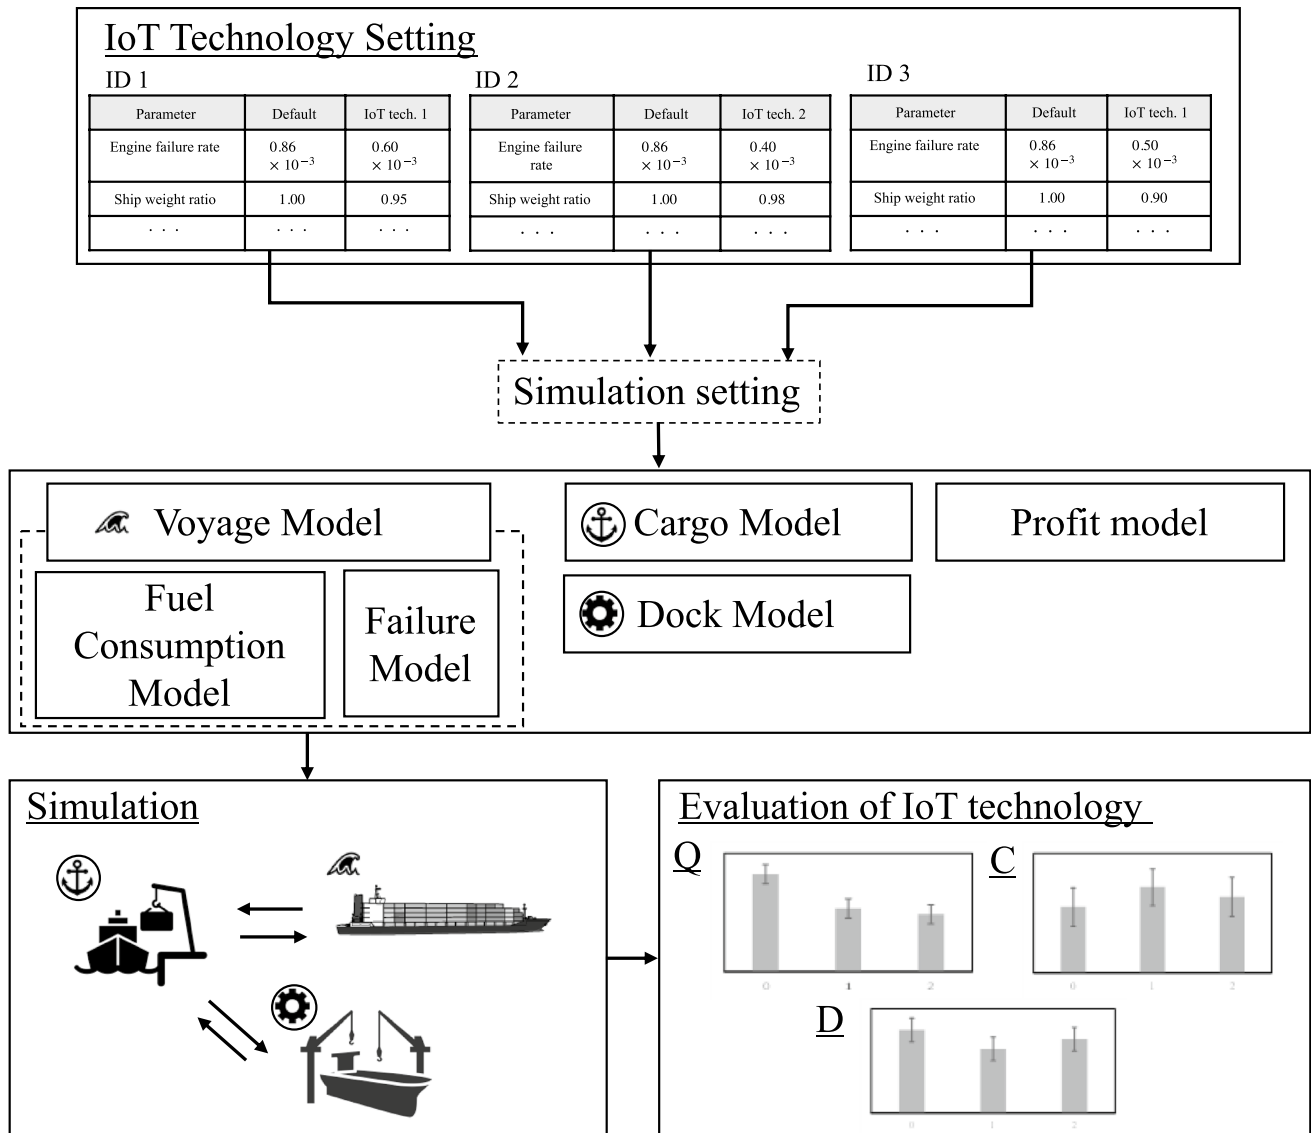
IoT Technology Setting

ID 1

| Parameter | Default | IoT tech. 1 |
|---|---|---|
| Engine failure rate | 0.86 $\times 10^{-3}$ | 0.60 $\times 10^{-3}$ |
| Ship weight ratio | 1.00 | 0.95 |
| . . . | . . . | . . . |

ID 2

| Parameter | Default | IoT tech. 2 |
|---|---|---|
| Engine failure rate | 0.86 $\times 10^{-3}$ | 0.40 $\times 10^{-3}$ |
| Ship weight ratio | 1.00 | 0.98 |
| . . . | . . . | . . . |

ID 3

| Parameter | Default | IoT tech. 1 |
|---|---|---|
| Engine failure rate | 0.86 $\times 10^{-3}$ | 0.50 $\times 10^{-3}$ |
| Ship weight ratio | 1.00 | 0.90 |
| . . . | . . . | . . . |

Simulation setting

Voyage Model

Fuel Consumption Model

Failure Model

Cargo Model

Dock Model

Profit model

Simulation

Evaluation of IoT technology

Q

0 1 2

C

0 1 2

D

0 1 2